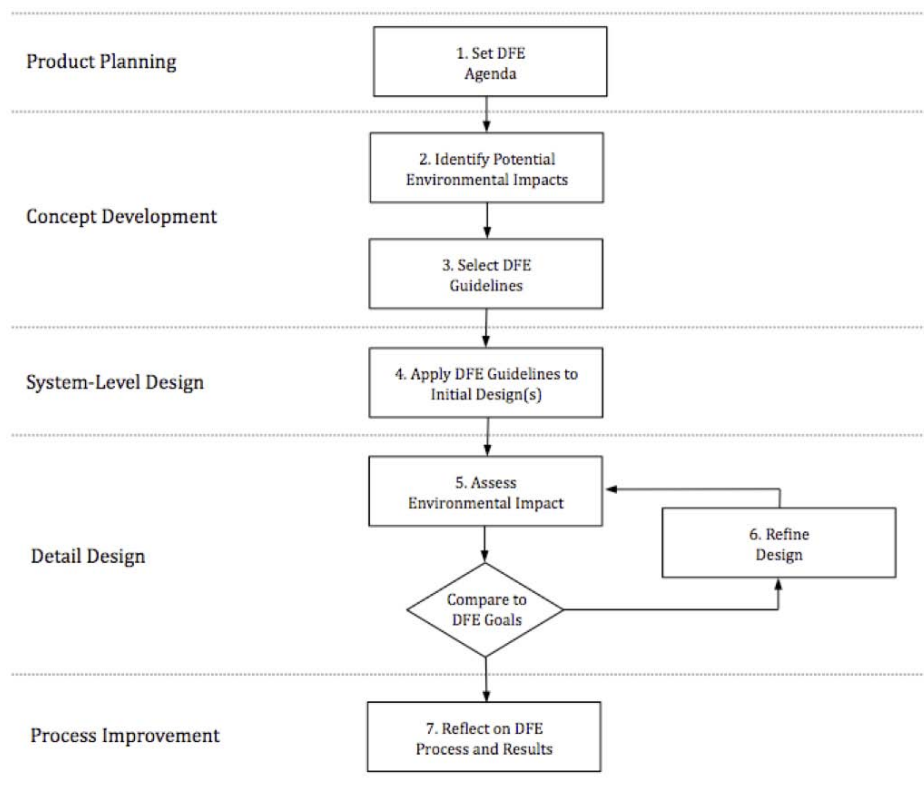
Product Planning

1. Set DFE Agenda

2. Identify Potential Environmental Impacts

Concept Development

3. Select DFE Guidelines

System-Level Design

4. Apply DFE Guidelines to Initial Design(s)

5. Assess Environmental Impact

6. Refine Design

Detail Design

Compare to DFE Goals

Process Improvement

7. Reflect on DFE Process and Results